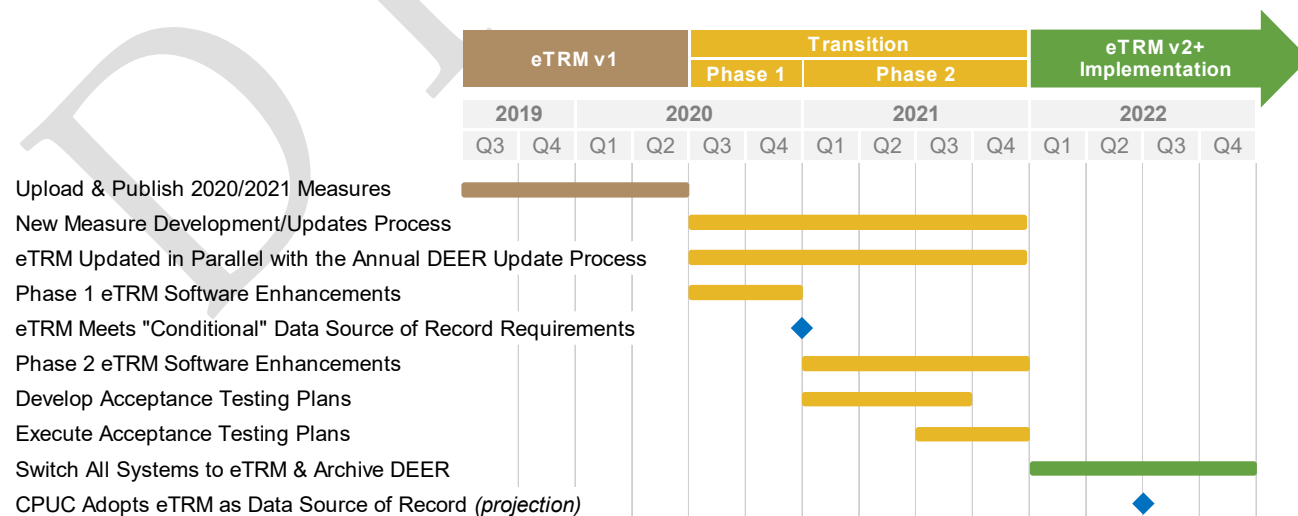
eTRM v1

Transition

Phase 1

Phase 2

eTRM v2+ Implementation

| 2019 | | 2020 | | | | 2021 | | | | 2022 | | | |
|---|---|---|---|---|---|---|---|---|---|---|---|---|---|
| Q3 | Q4 | Q1 | Q2 | Q3 | Q4 | Q1 | Q2 | Q3 | Q4 | Q1 | Q2 | Q3 | Q4 |

Upload & Publish 2020/2021 Measures
New Measure Development/Updates Process
eTRM Updated in Parallel with the Annual DEER Update Process
Phase 1 eTRM Software Enhancements
eTRM Meets "Conditional" Data Source of Record Requirements
Phase 2 eTRM Software Enhancements
Develop Acceptance Testing Plans
Execute Acceptance Testing Plans
Switch All Systems to eTRM & Archive DEER
CPUC Adopts eTRM as Data Source of Record *(projection)*